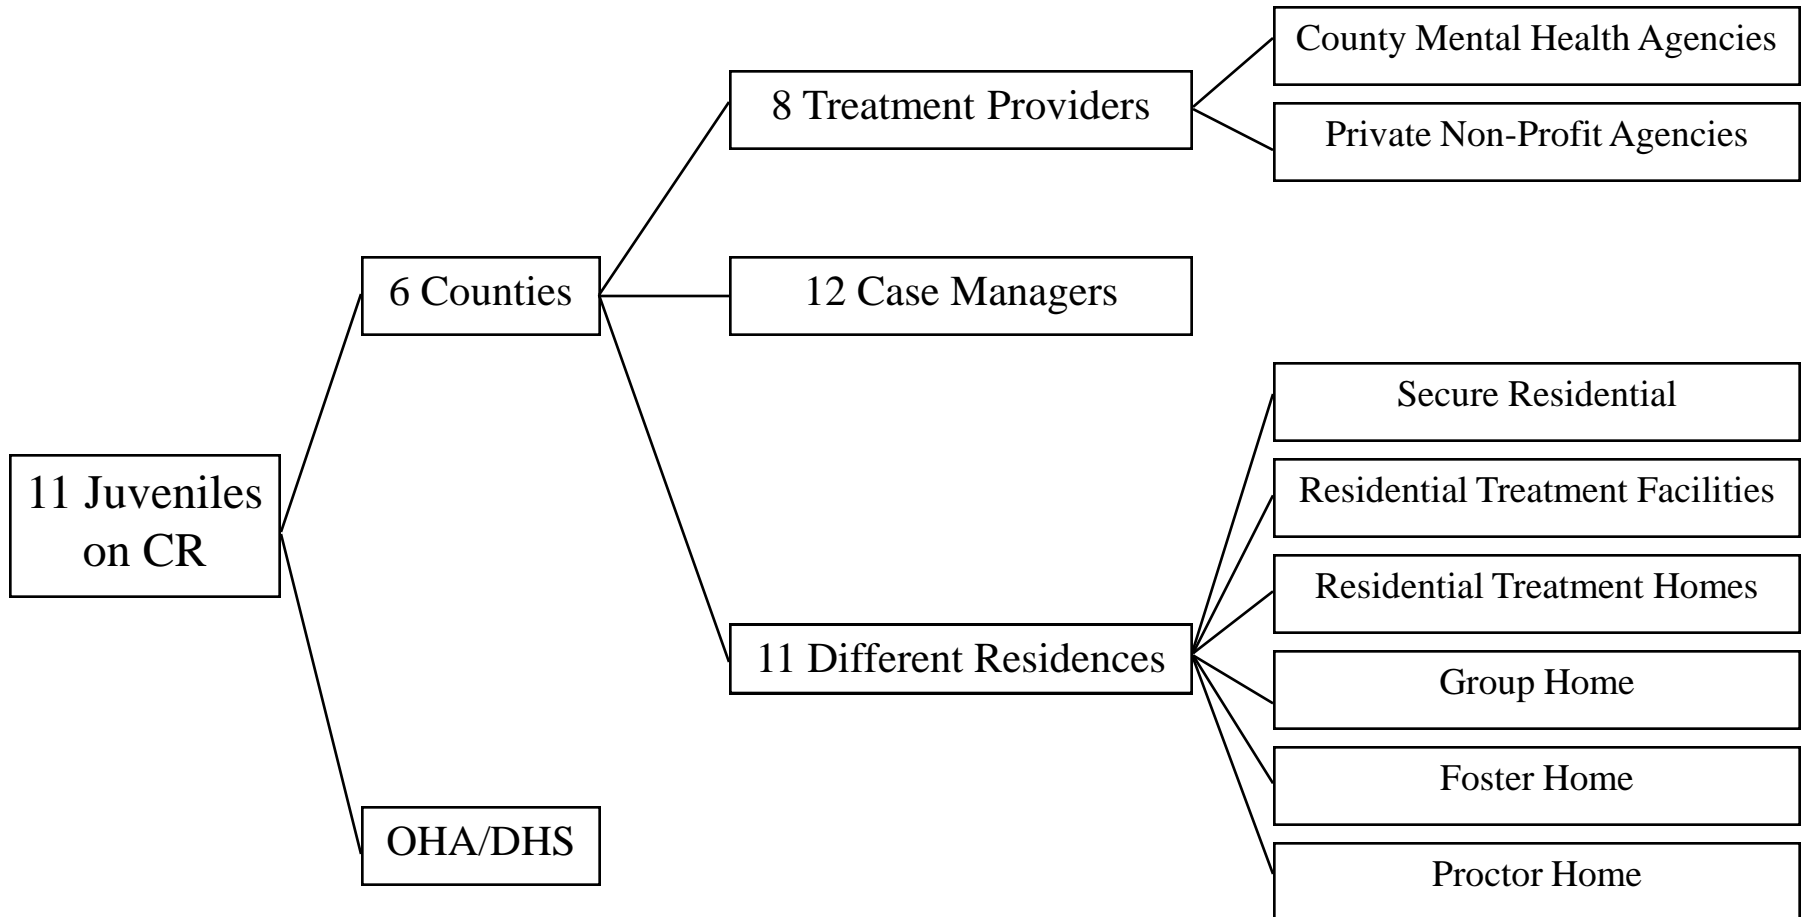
11 Juveniles on CR

6 Counties

8 Treatment Providers

County Mental Health Agencies

Private Non-Profit Agencies

12 Case Managers

11 Different Residences

Secure Residential

Residential Treatment Facilities

Residential Treatment Homes

Group Home

Foster Home

Proctor Home

OHA/DHS